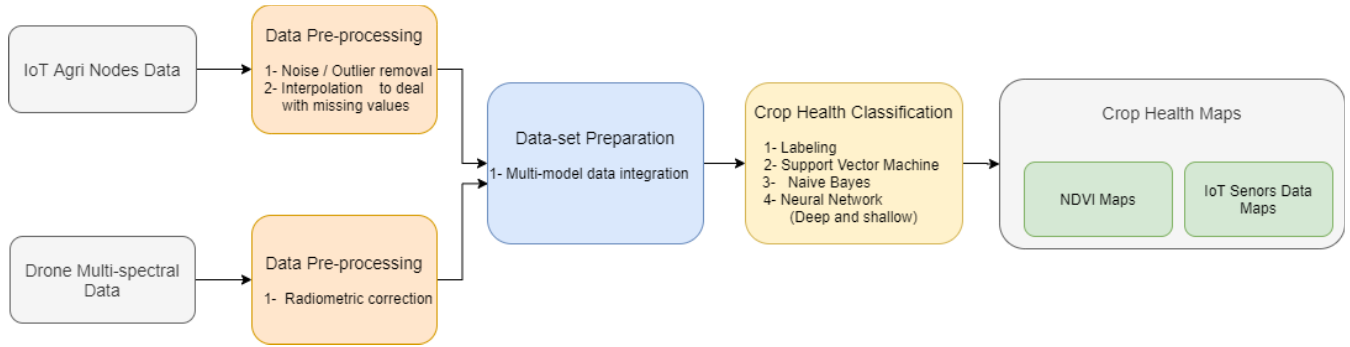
IoT Agri Nodes Data

Data Pre-processing
1- Noise / Outlier removal
2- Interpolation to deal with missing values

Drone Multi-spectral Data

Data Pre-processing
1- Radiometric correction

Data-set Preparation
1- Multi-model data integration

Crop Health Classification
1- Labeling
2- Support Vector Machine
3- Naive Bayes
4- Neural Network (Deep and shallow)

Crop Health Maps
NDVI Maps
IoT Senors Data Maps